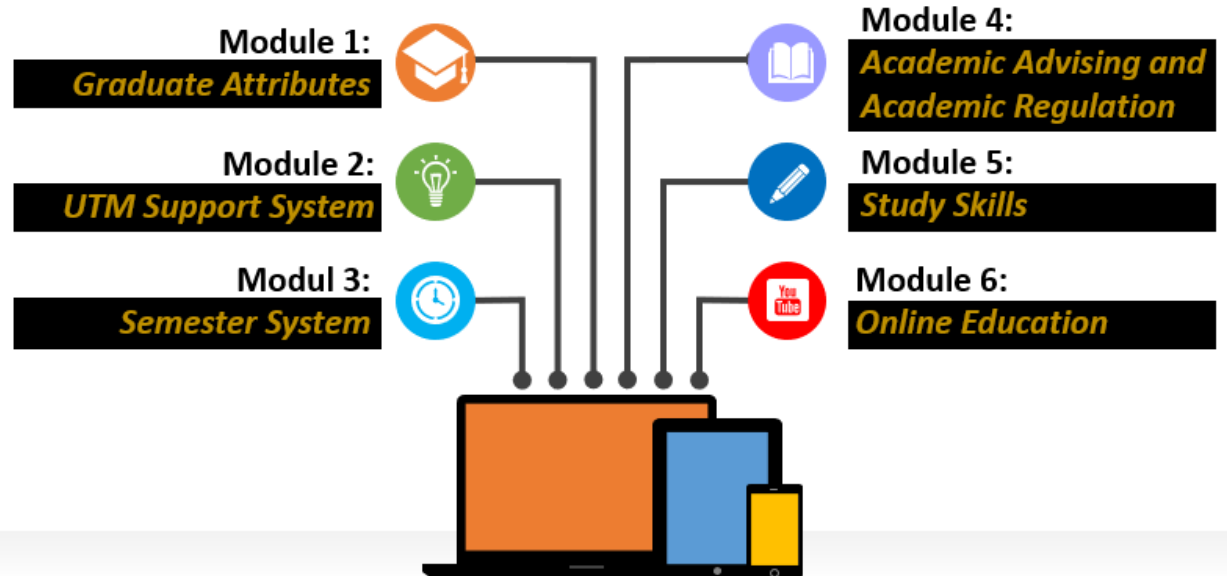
Module 1:
Graduate Attributes

Module 2:
UTM Support System

Modul 3:
Semester System

Module 4:
Academic Advising and Academic Regulation

Module 5:
Study Skills

Module 6:
Online Education

You Tube